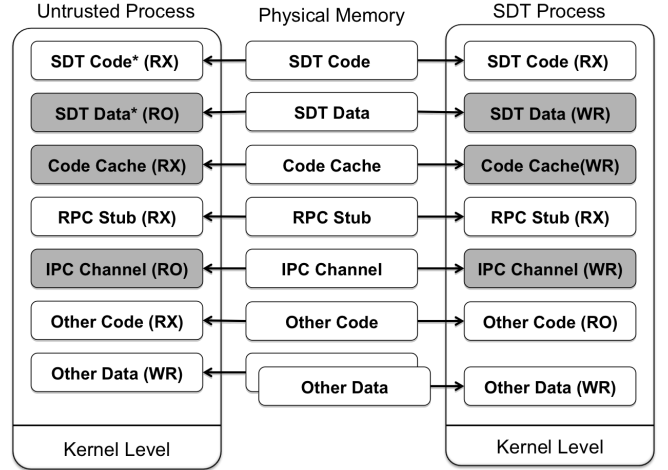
Untrusted Process

Physical Memory

SDT Process

SDT Code* (RX)

SDT Code

SDT Code (RX)

SDT Data* (RO)

SDT Data

SDT Data (WR)

Code Cache (RX)

Code Cache

Code Cache(WR)

RPC Stub (RX)

RPC Stub

RPC Stub (RX)

IPC Channel (RO)

IPC Channel

IPC Channel (WR)

Other Code (RX)

Other Code

Other Code (RO)

Other Data (WR)

Other Data

Other Data (WR)

Kernel Level

Kernel Level